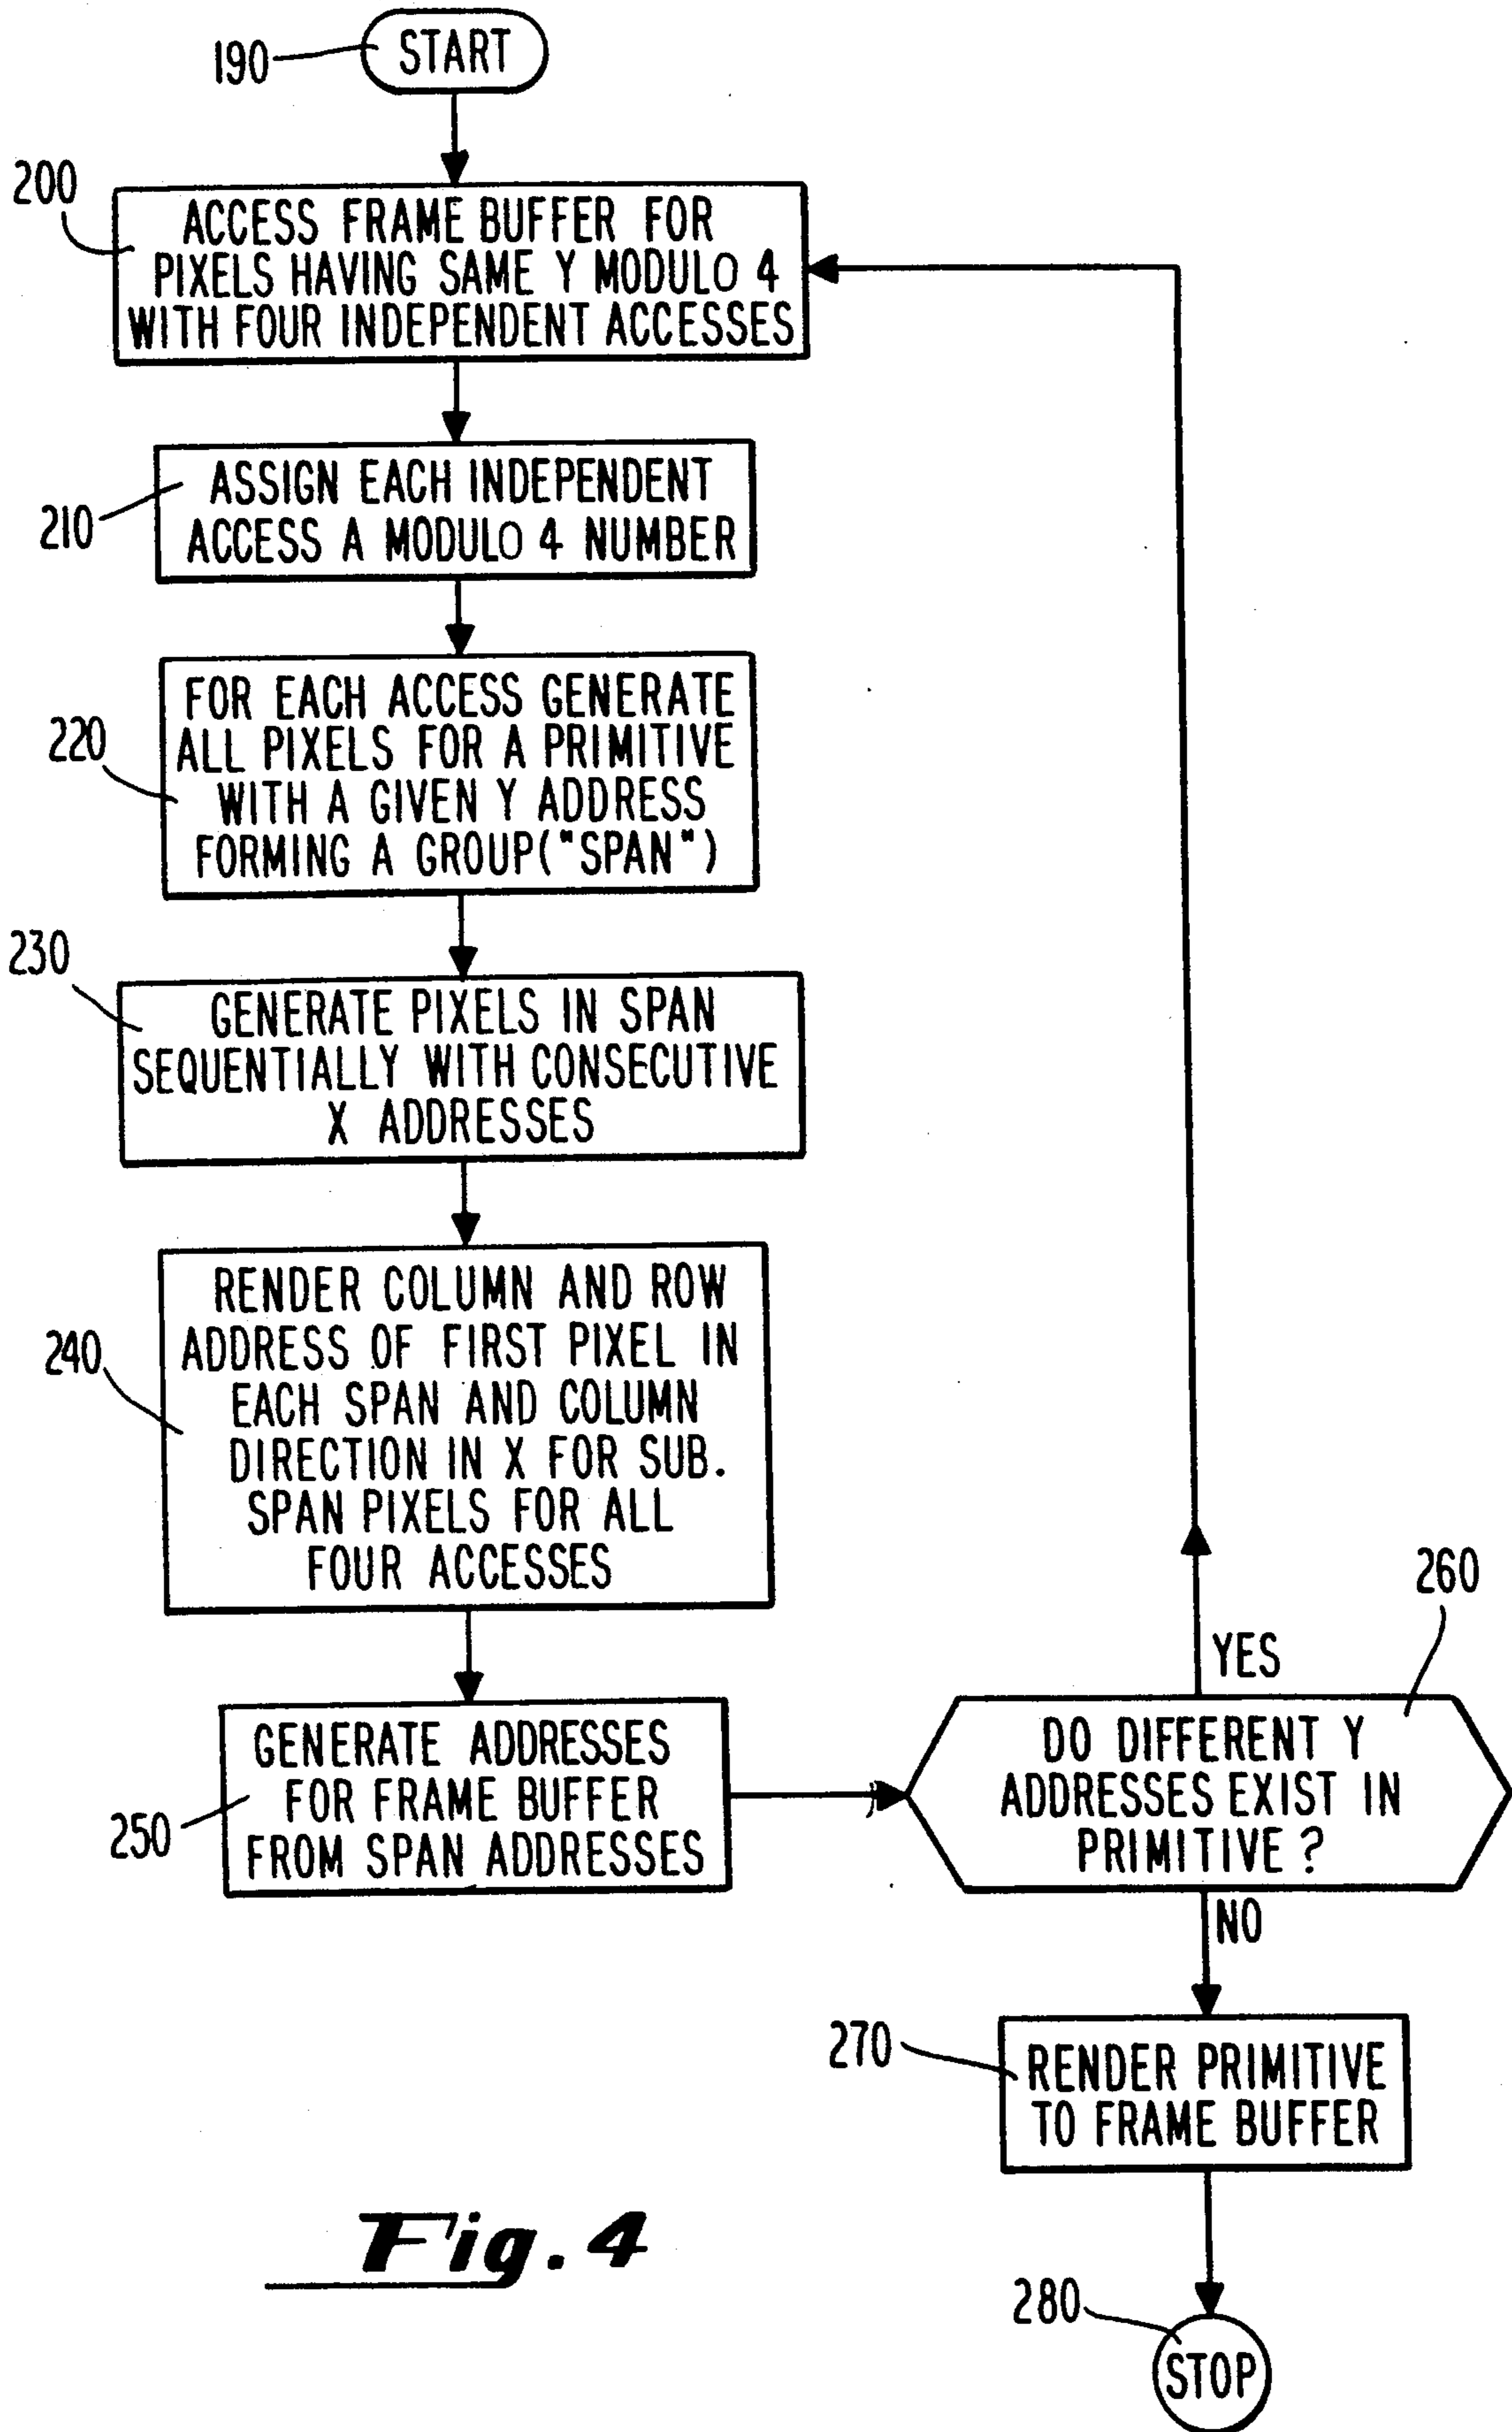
190
START

200
ACCESS FRAME BUFFER FOR PIXELS HAVING SAME Y MODULO 4 WITH FOUR INDEPENDENT ACCESSES

210
ASSIGN EACH INDEPENDENT ACCESS A MODULO 4 NUMBER

220
FOR EACH ACCESS GENERATE ALL PIXELS FOR A PRIMITIVE WITH A GIVEN Y ADDRESS FORMING A GROUP("SPAN")

230
GENERATE PIXELS IN SPAN SEQUENTIALLY WITH CONSECUTIVE X ADDRESSES

240
RENDER COLUMN AND ROW ADDRESS OF FIRST PIXEL IN EACH SPAN AND COLUMN DIRECTION IN X FOR SUB. SPAN PIXELS FOR ALL FOUR ACCESSES

250
GENERATE ADDRESSES FOR FRAME BUFFER FROM SPAN ADDRESSES

260
DO DIFFERENT Y ADDRESSES EXIST IN PRIMITIVE ?

YES

NO

270
RENDER PRIMITIVE TO FRAME BUFFER

280
STOP

Fig.4